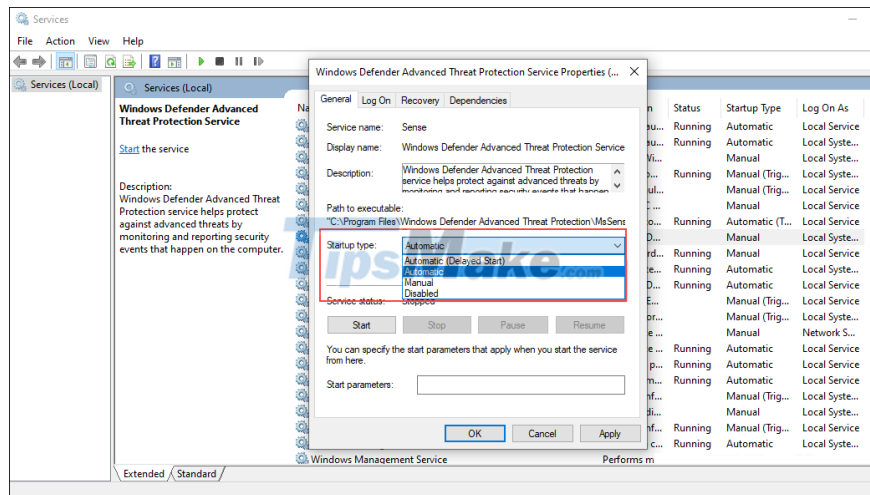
Services

File Action View Help

Services (Local)

Services (Local)

Windows Defender Advanced Threat Protection Service

Start the service

Description:
Windows Defender Advanced Threat Protection service helps protect against advanced threats by monitoring and reporting security events that happen on the computer.

Na

Windows Management Service

Performs m

Extended Standard

| n | Status | Startup Type | Log On As |
|---|---|---|---|
| eu... | Running | Automatic | Local Service |
| eu... | Running | Automatic | Local Syste... |
| Vi... | | Manual | Local Syste... |
| ep... | Running | Manual (Trig... | Local Syste... |
| ul... | | Manual (Trig... | Local Service |
| C ... | | Manual | Local Service |
| ro... | Running | Automatic (T... | Local Service |
| D... | | Manual | Local Syste... |
| rd... | Running | Automatic | Local Syste... |
| eu... | Running | Automatic | Local Service |
| D... | Running | Automatic | Local Service |
| e... | | Manual (Trig... | Local Syste... |
| D... | | Manual (Trig... | Local Syste... |
| e ... | | Manual | Network S... |
| p... | Running | Automatic | Local Service |
| p... | Running | Automatic | Local Service |
| r ... | Running | Automatic | Local Service |
| D... | | Manual (Trig... | Local Syste... |
| di... | | Manual | Local Syste... |
| nf... | Running | Manual (Trig... | Local Service |
| c... | Running | Automatic | Local Syste... |

Windows Defender Advanced Threat Protection Service Properties (...

General Log On Recovery Dependencies

Service name: Sense

Display name: Windows Defender Advanced Threat Protection Service

Description: Windows Defender Advanced Threat Protection service helps protect against advanced threats by monitoring and reporting security events that happen

Path to executable:
"C:\Program Files\Windows Defender Advanced Threat Protection\MsSens

Startup type: Automatic

Automatic (Delayed Start)
Automatic
Manual
Disabled

Service status: Stopped

Start Stop Pause Resume

You can specify the start parameters that apply when you start the service from here.

Start parameters:

OK Cancel Apply

TipsMake.com